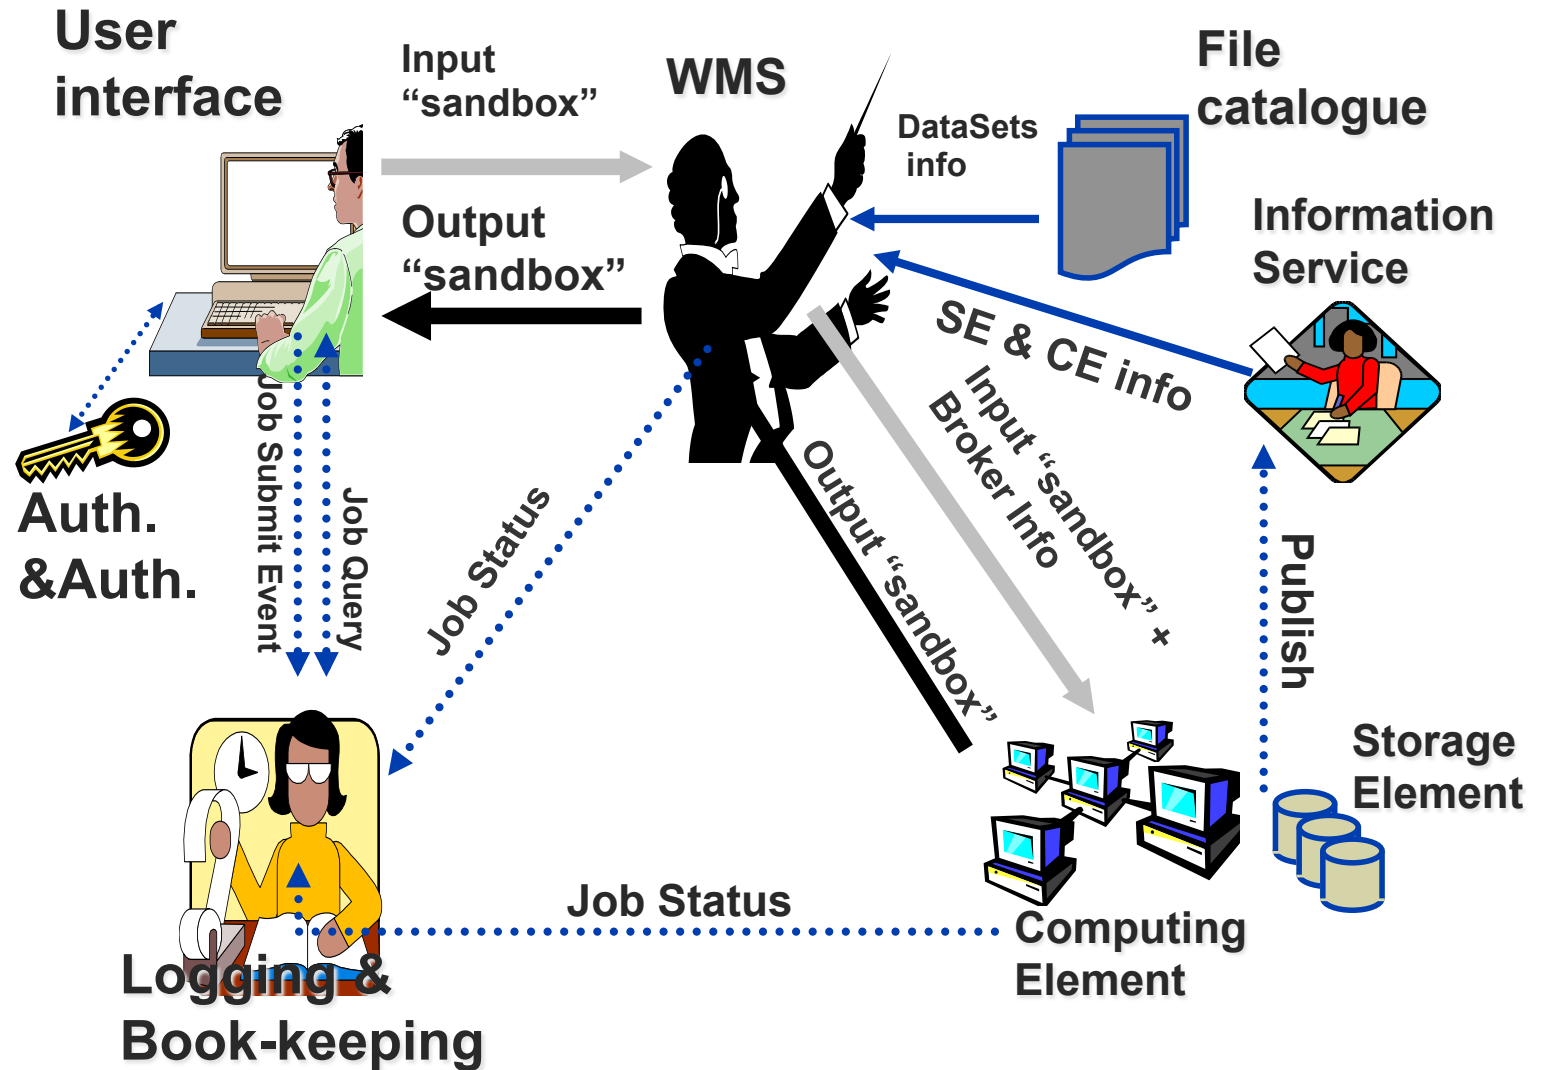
User interface

Input “sandbox”

WMS

File catalogue

DataSets info

Output “sandbox”

Information Service

SE & CE info

Input “sandbox” + Broker Info

Output “sandbox”

Job Submit Event

Job Query

Job Status

Auth. &Auth.

Publish

Storage Element

Job Status

Computing Element

Logging & Book-keeping